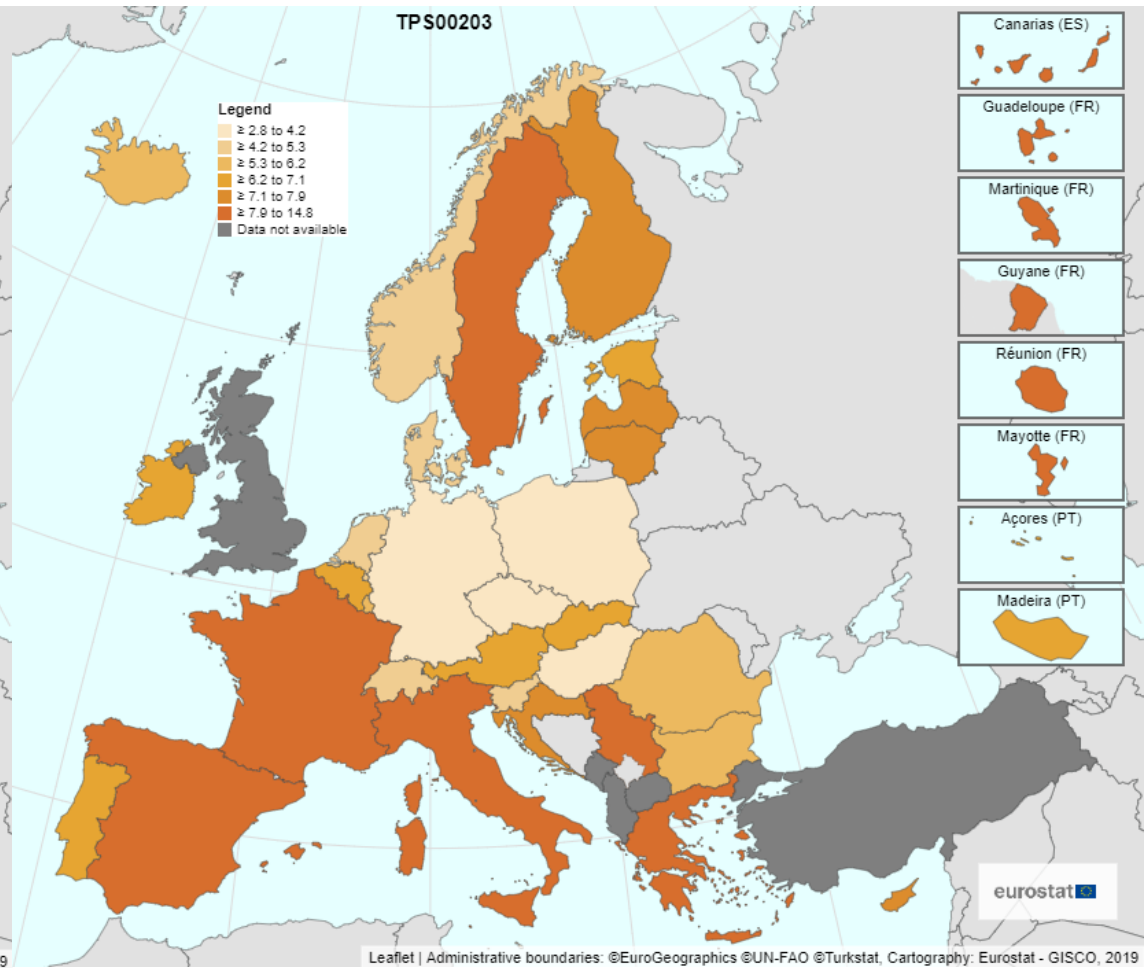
TPS00203

Legend
≥ 2.8 to 4.2
≥ 4.2 to 5.3
≥ 5.3 to 6.2
≥ 6.2 to 7.1
≥ 7.1 to 7.9
≥ 7.9 to 14.8
Data not available

Canarias (ES)
Guadeloupe (FR)
Martinique (FR)
Guyane (FR)
Réunion (FR)
Mayotte (FR)
Açores (PT)
Madeira (PT)

eurostat

9

Leaflet | Administrative boundaries: ©EuroGeographics ©UN-FAO ©Turkstat, Cartography: Eurostat - GISCO, 2019